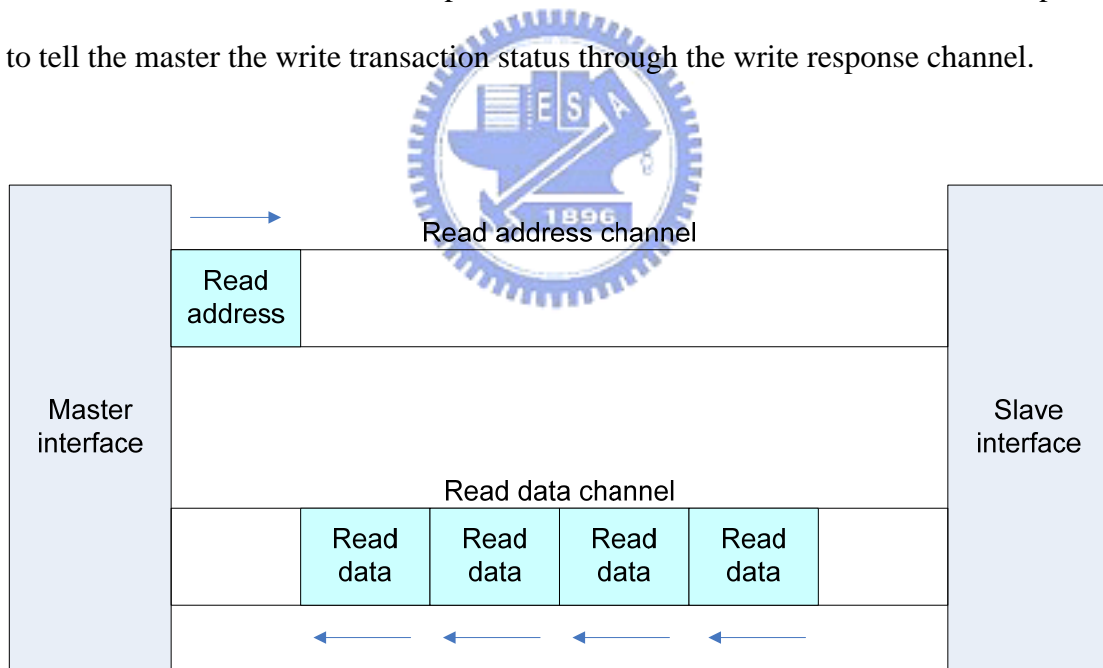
to tell the master the write transaction status through the write response channel.

ES

1896

Read address channel

Read address

Master interface

Slave interface

Read data channel

Read data

Read data

Read data

Read data